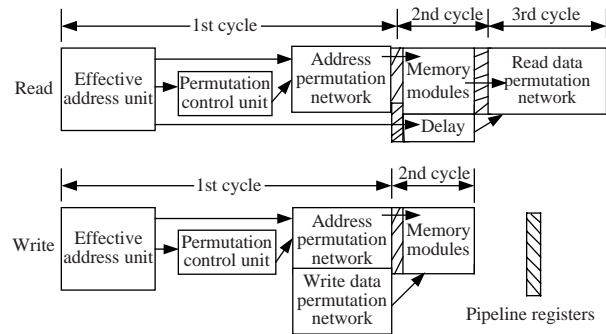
1st cycle
2nd cycle
3rd cycle
Read
Effective address unit
Permutation control unit
Address permutation network
Memory modules
Delay
Read data permutation network

1st cycle
2nd cycle
Write
Effective address unit
Permutation control unit
Address permutation network
Write data permutation network
Memory modules
Pipeline registers